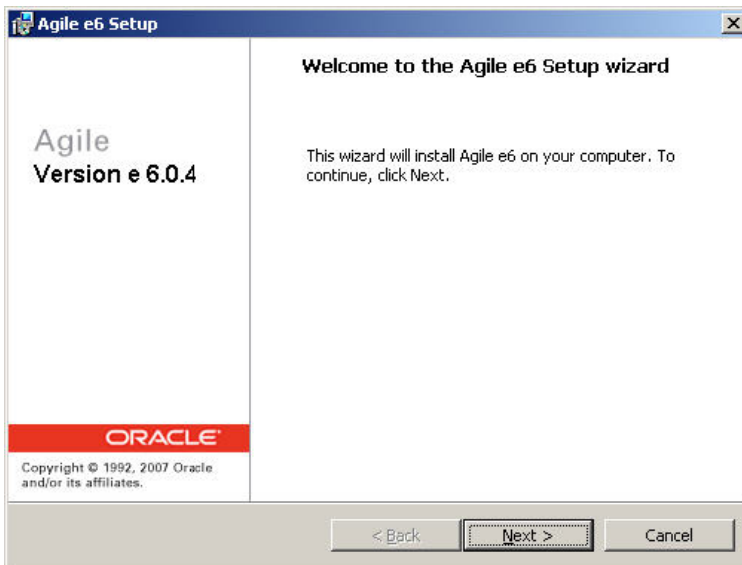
Agile e6 Setup

Welcome to the Agile e6 Setup wizard

Agile
Version e 6.0.4

This wizard will install Agile e6 on your computer. To continue, click Next.

ORACLE

Copyright © 1992, 2007 Oracle and/or its affiliates.

< Back
Next >
Cancel